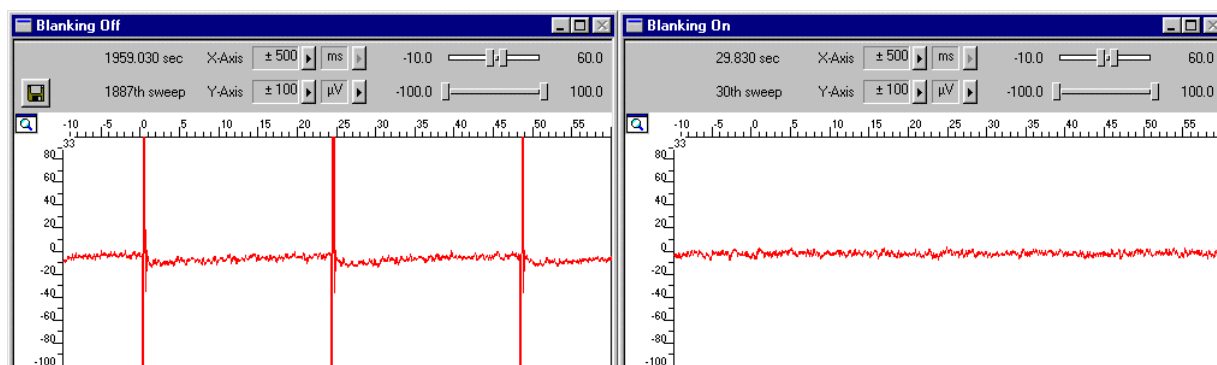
Blanking Off

1959.030 sec X-Axis ± 500 ms -10.0 60.0

1887th sweep Y-Axis ± 100 µV -100.0 100.0

-10 -5 0 5 10 15 20 25 30 35 40 45 50 55

33

80 60 40 20 0 -20 -40 -60 -80 -100

Blanking On

29.830 sec X-Axis ± 500 ms -10.0 60.0

30th sweep Y-Axis ± 100 µV -100.0 100.0

-10 -5 0 5 10 15 20 25 30 35 40 45 50 55

33

80 60 40 20 0 -20 -40 -60 -80 -100